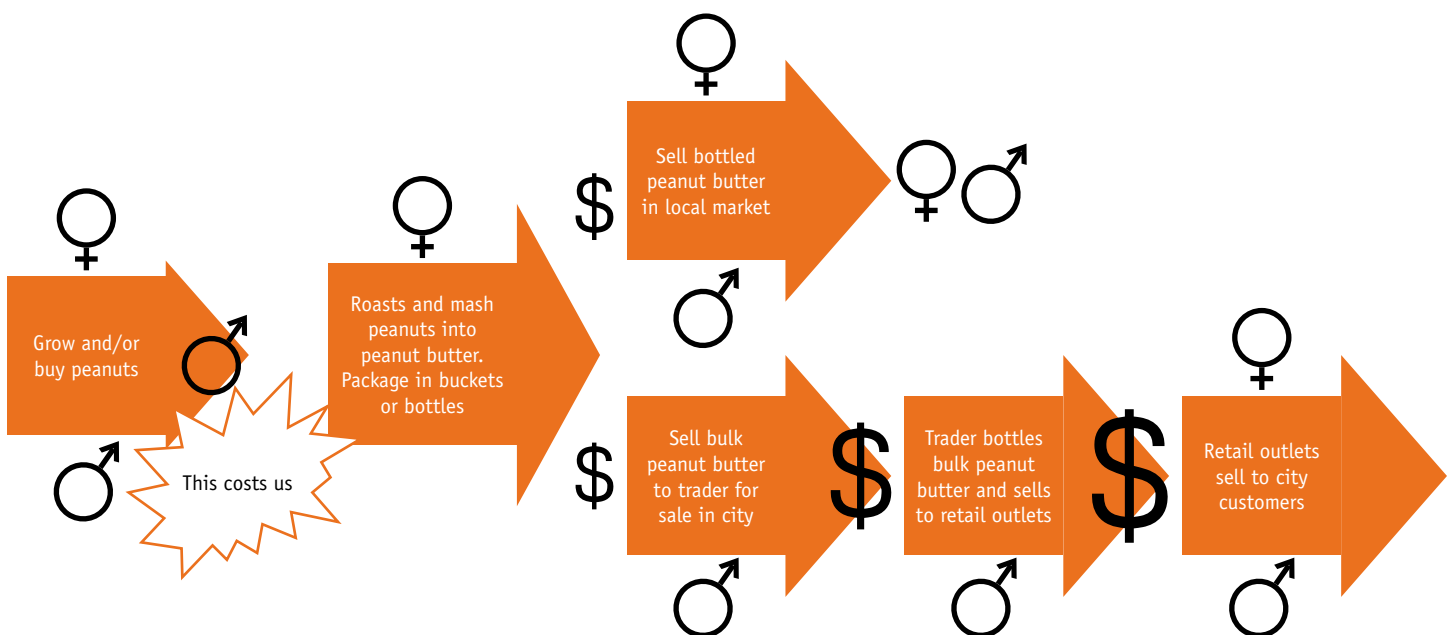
♀

Grow and/or buy peanuts

♂

♂

This costs us

♀

Roasts and mash peanuts into peanut butter. Package in buckets or bottles

♀

$

Sell bottled peanut butter in local market

♀ ♂

♂

$

Sell bulk peanut butter to trader for sale in city

♂

$

Trader bottles bulk peanut butter and sells to retail outlets

♂

$

♀

Retail outlets sell to city customers

♂